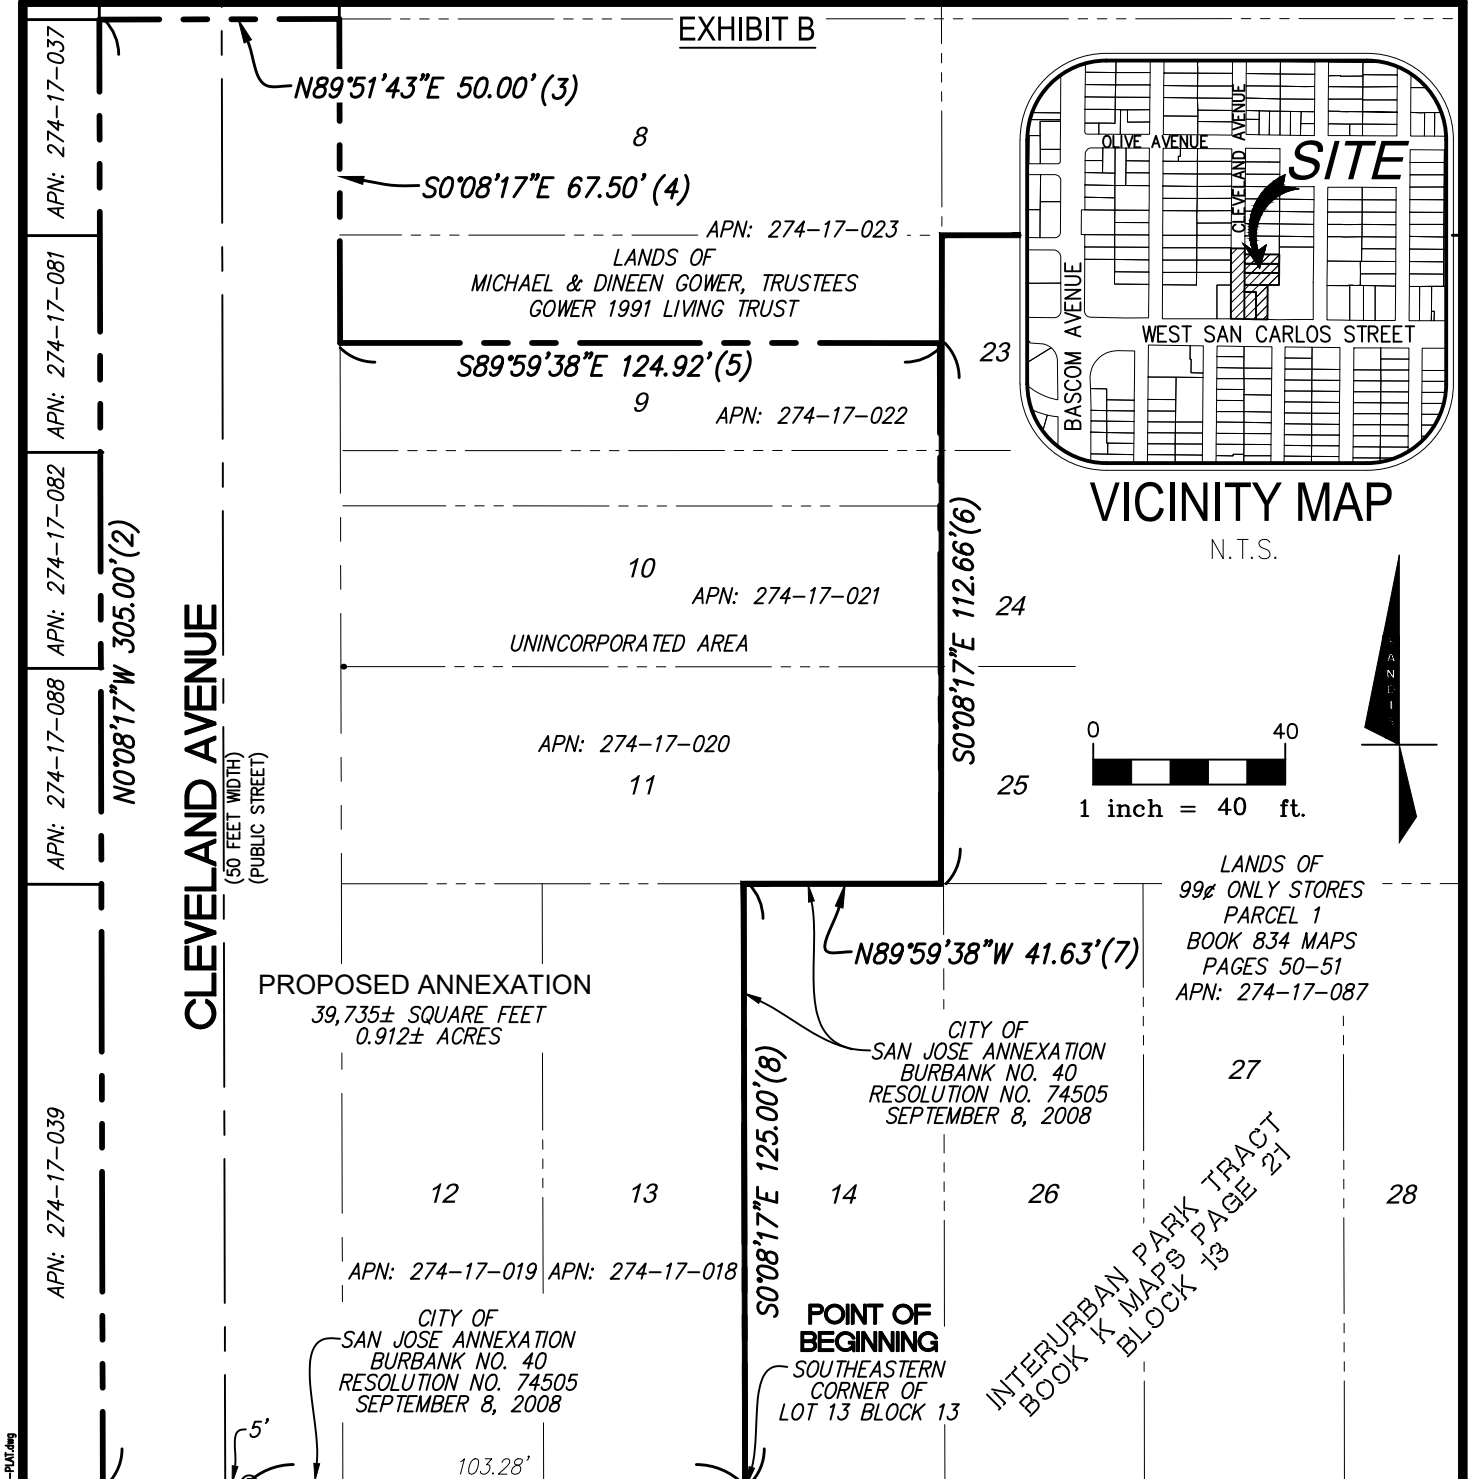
EXHIBIT B

N89°51'43"E 50.00' (3)

8

S0°08'17"E 67.50' (4)

APN: 274-17-023
LANDS OF
MICHAEL & DINEEN GOWER, TRUSTEES
GOWER 1991 LIVING TRUST

S89°59'38"E 124.92' (5)

9

APN: 274-17-022

23

OLIVE AVENUE
CLEVELAND AVENUE
SITE
BASCOM AVENUE
WEST SAN CARLOS STREET

VICINITY MAP
N.T.S.

APN: 274-17-037
APN: 274-17-081
APN: 274-17-082
APN: 274-17-088
APN: 274-17-039

N0°08'17"W 305.00' (2)

CLEVELAND AVENUE
(50 FEET WIDTH)
(PUBLIC STREET)

10
APN: 274-17-021
UNINCORPORATED AREA

S0°08'17"E 112.66' (6)

24

APN: 274-17-020
11

25

0 40
1 inch = 40 ft.

LANDS OF
99¢ ONLY STORES
PARCEL 1
BOOK 834 MAPS
PAGES 50-51
APN: 274-17-087

N89°59'38"W 41.63' (7)

PROPOSED ANNEXATION
39,735± SQUARE FEET
0.912± ACRES

CITY OF
SAN JOSE ANNEXATION
BURBANK NO. 40
RESOLUTION NO. 74505
SEPTEMBER 8, 2008

27

S0°08'17"E 125.00' (8)

12
13
14
26
28

INTERURBAN PARK TRACT
BOOK K MAPS PAGE 21
BLOCK 13

APN: 274-17-019
APN: 274-17-018

POINT OF
BEGINNING
SOUTHEASTERN
CORNER OF
LOT 13 BLOCK 13

CITY OF
SAN JOSE ANNEXATION
BURBANK NO. 40
RESOLUTION NO. 74505
SEPTEMBER 8, 2008

5'

103.28'

-PLAT.dwg